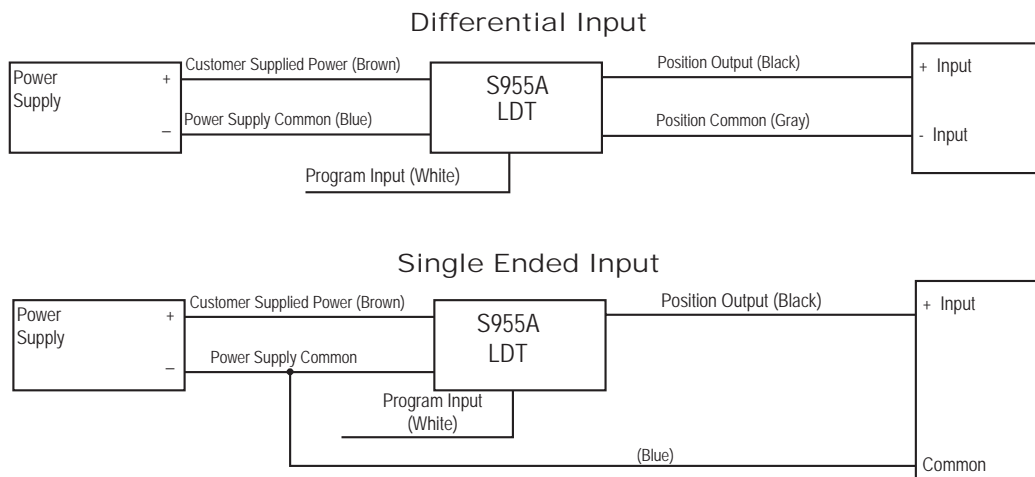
Differential Input

Power Supply
+
–
Customer Supplied Power (Brown)
Power Supply Common (Blue)
S955A LDT
Program Input (White)
Position Output (Black)
Position Common (Gray)
+ Input
- Input

Single Ended Input

Power Supply
+
–
Customer Supplied Power (Brown)
Power Supply Common
S955A LDT
Program Input (White)
Position Output (Black)
(Blue)
+ Input
Common